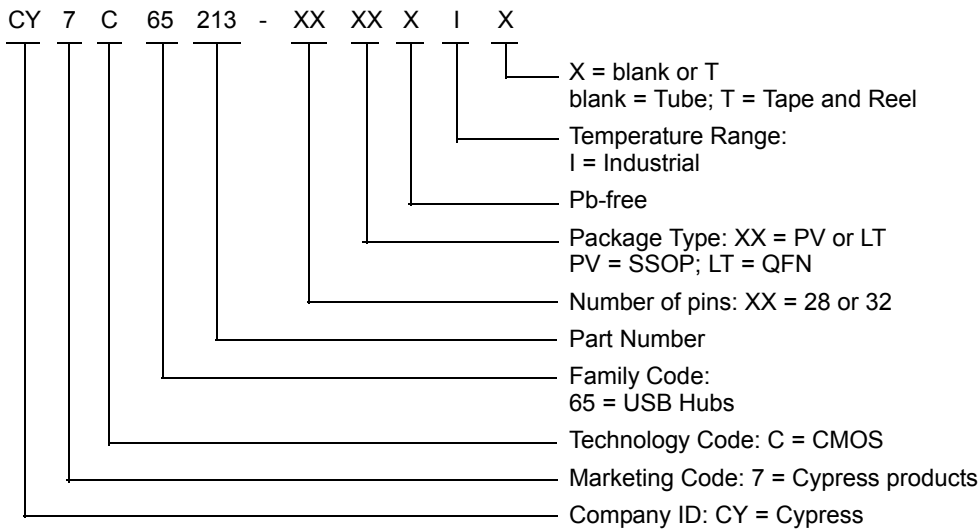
CY 7 C 65 213 - XX XX X I X

X = blank or T
blank = Tube; T = Tape and Reel

Temperature Range:
I = Industrial

Pb-free

Package Type: XX = PV or LT
PV = SSOP; LT = QFN

Number of pins: XX = 28 or 32

Part Number

Family Code:
65 = USB Hubs

Technology Code: C = CMOS

Marketing Code: 7 = Cypress products

Company ID: CY = Cypress